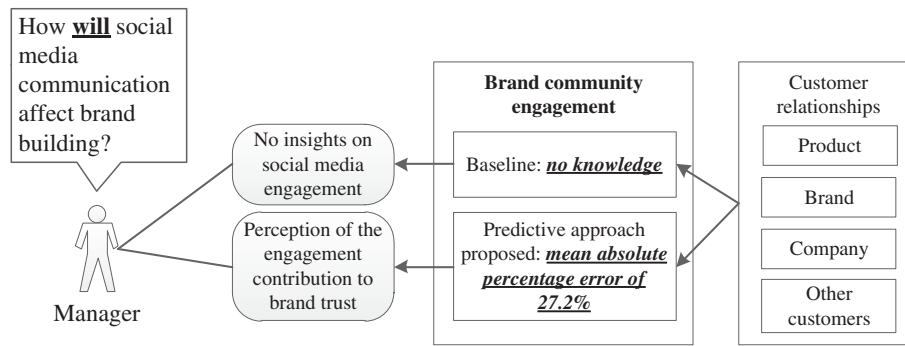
How **will** social media communication affect brand building?

Manager

No insights on social media engagement

Perception of the engagement contribution to brand trust

**Brand community engagement**

Baseline: ***no knowledge***

Predictive approach proposed: ***mean absolute percentage error of 27.2%***

Customer relationships

Product

Brand

Company

Other customers